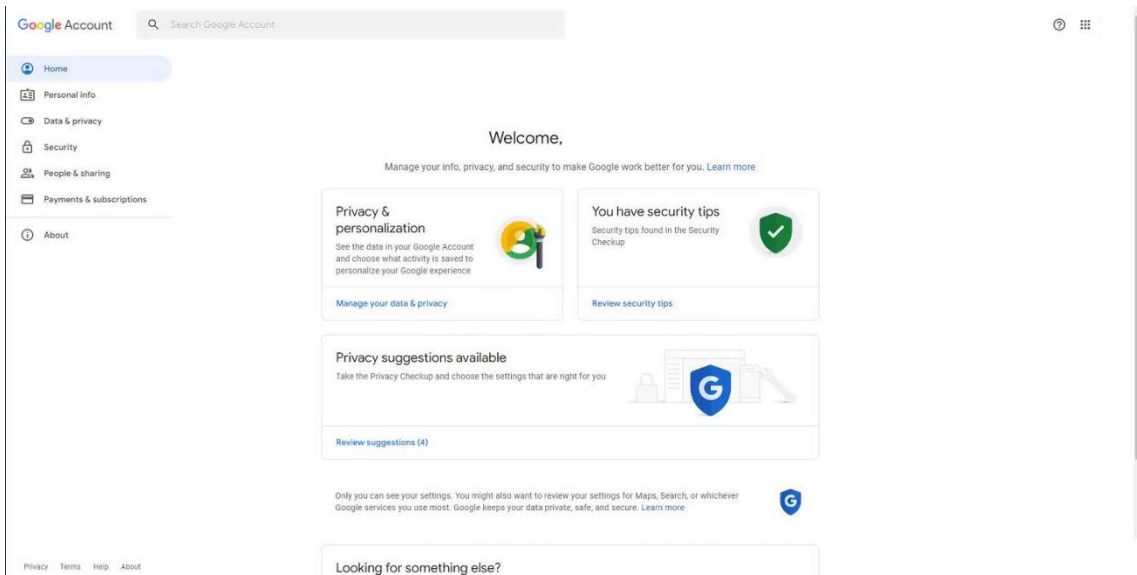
Google Account

Search Google Account

Home
Personal info
Data & privacy
Security
People & sharing
Payments & subscriptions
About

Welcome,

Manage your info, privacy, and security to make Google work better for you. Learn more

Privacy & personalization
See the data in your Google Account and choose what activity is saved to personalize your Google experience

Manage your data & privacy

You have security tips
Security tips found in the Security Checkup

Review security tips

Privacy suggestions available
Take the Privacy Checkup and choose the settings that are right for you

Review suggestions (4)

Only you can see your settings. You might also want to review your settings for Maps, Search, or whichever Google services you use most. Google keeps your data private, safe, and secure. Learn more

Looking for something else?

Privacy Terms Help About